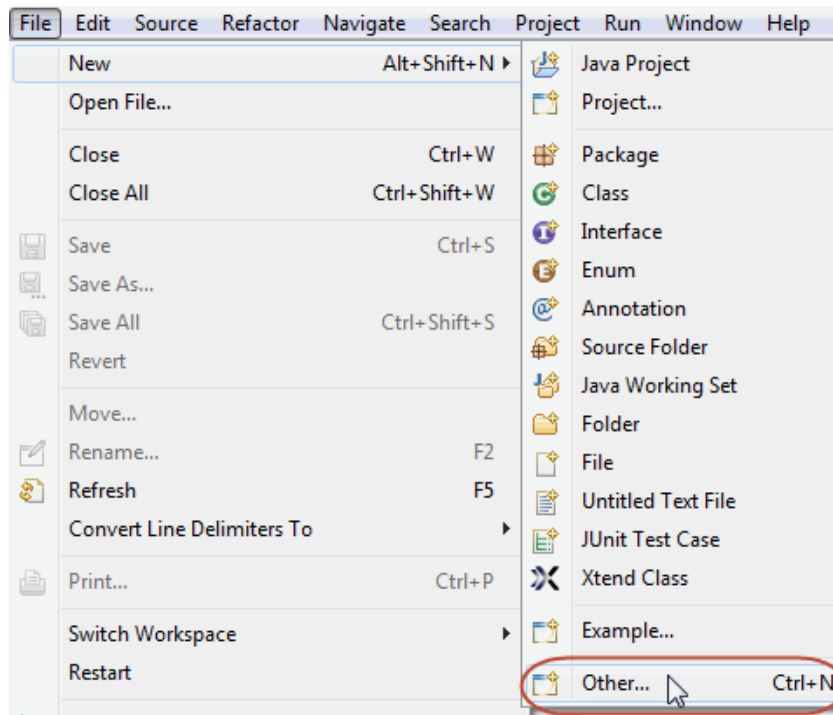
File Edit Source Refactor Navigate Search Project Run Window Help

New Alt+Shift+N
Open File...

Close Ctrl+W
Close All Ctrl+Shift+W

Save Ctrl+S
Save As...
Save All Ctrl+Shift+S
Revert

Move...
Rename... F2
Refresh F5
Convert Line Delimiters To

Print... Ctrl+P

Switch Workspace
Restart

Java Project
Project...

Package
Class
Interface
Enum
Annotation
Source Folder
Java Working Set
Folder
File
Untitled Text File
JUnit Test Case
Xtend Class

Example...

Other... Ctrl+N